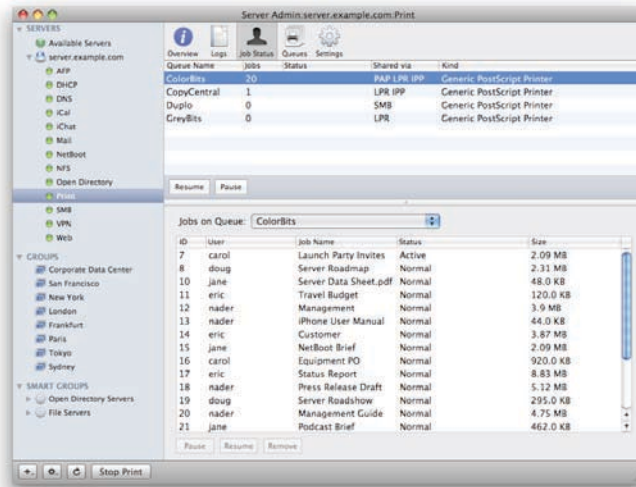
Server Admin:server.example.com:Print

SERVERS
Available Servers
server.example.com
AFP
DHCP
DNS
iCal
iChat
Mail
NetBoot
NFS
Open Directory
Print
SMB
VPN
Web
GROUPS
Corporate Data Center
San Francisco
New York
London
Frankfurt
Paris
Tokyo
Sydney
SMART GROUPS
Open Directory Servers
File Servers

Overview Logs Job Status Queues Settings

| Queue Name | Jobs | Status | Shared via | Kind |
|---|---|---|---|---|
| ColorBits | 20 | | PAP LPR IPP | Generic PostScript Printer |
| CopyCentral | 1 | | LPR IPP | Generic PostScript Printer |
| Duplo | 0 | | SMB | Generic PostScript Printer |
| GreyBits | 0 | | LPR | Generic PostScript Printer |

Resume Pause

Jobs on Queue: ColorBits

| ID | User | Job Name | Status | Size |
|---|---|---|---|---|
| 7 | carol | Launch Party Invites | Active | 2.09 MB |
| 8 | doug | Server Roadmap | Normal | 2.31 MB |
| 10 | jane | Server Data Sheet.pdf | Normal | 48.0 KB |
| 11 | eric | Travel Budget | Normal | 120.0 KB |
| 12 | nader | Management | Normal | 3.9 MB |
| 13 | nader | iPhone User Manual | Normal | 44.0 KB |
| 14 | eric | Customer | Normal | 3.87 MB |
| 15 | jane | NetBoot Brief | Normal | 2.09 MB |
| 16 | carol | Equipment PO | Normal | 920.0 KB |
| 17 | eric | Status Report | Normal | 8.83 MB |
| 18 | nader | Press Release Draft | Normal | 5.12 MB |
| 19 | doug | Server Roadshow | Normal | 295.0 KB |
| 20 | nader | Management Guide | Normal | 4.75 MB |
| 21 | jane | Podcast Brief | Normal | 462.0 KB |

Pause Resume Remove

Stop Print